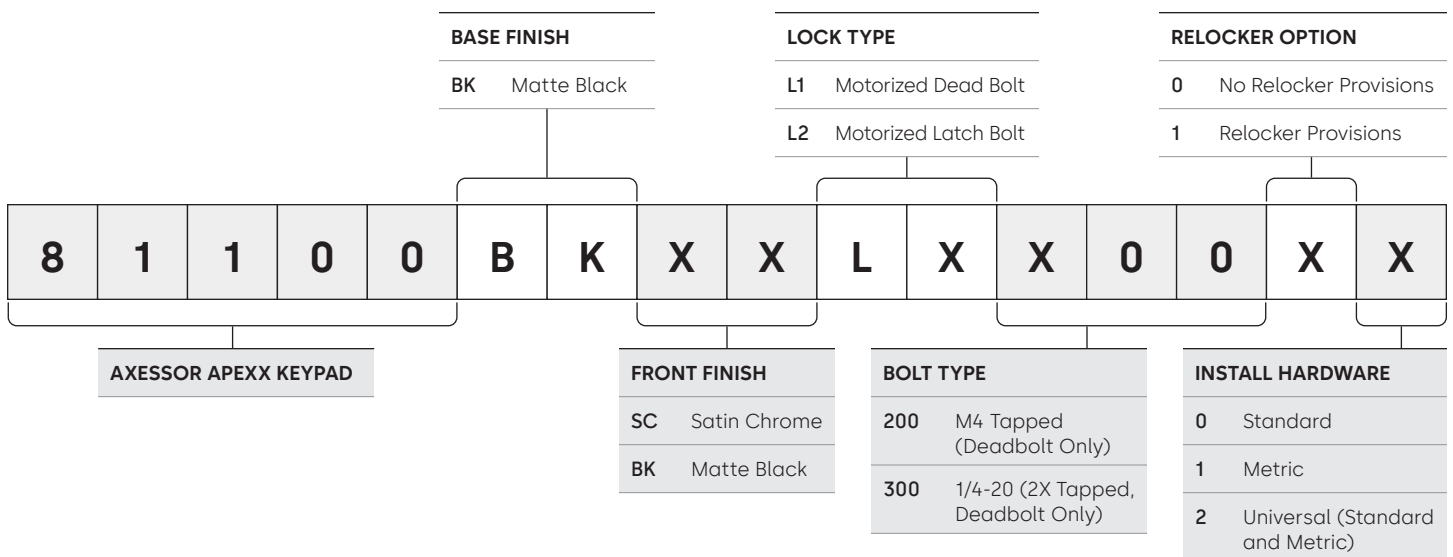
BASE FINISH

| | |
|---|---|
| BK | Matte Black |

LOCK TYPE

| | |
|---|---|
| L1 | Motorized Dead Bolt |
| L2 | Motorized Latch Bolt |

RELOCKER OPTION

| | |
|---|---|
| 0 | No Relocker Provisions |
| 1 | Relocker Provisions |

| 8 | 1 | 1 | 0 | 0 | B | K | X | X | L | X | X | 0 | 0 | X | X |
|---|---|---|---|---|---|---|---|---|---|---|---|---|---|---|---|

AXESSOR APEXX KEYPAD

FRONT FINISH

| | |
|---|---|
| SC | Satin Chrome |
| BK | Matte Black |

BOLT TYPE

| | |
|---|---|
| 200 | M4 Tapped (Deadbolt Only) |
| 300 | 1/4-20 (2X Tapped, Deadbolt Only) |

INSTALL HARDWARE

| | |
|---|---|
| 0 | Standard |
| 1 | Metric |
| 2 | Universal (Standard and Metric) |